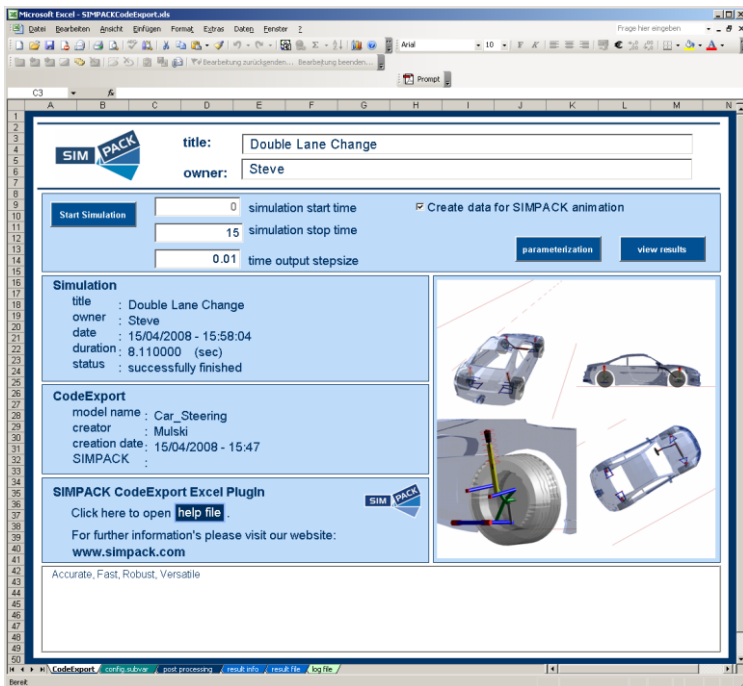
Microsoft Excel - SIMPACKCodeExport.xls

Datei Bearbeiten Ansicht Einfügen Format Extras Daten Fenster ?

Frage hier eingeben

Arial 10

Bearbeitung zurücksenden... Bearbeitung beenden...

Prompt

C3 fx

A B C D E F G H I J K L M N

SIM PACK

title: Double Lane Change

owner: Steve

Start Simulation

0 simulation start time

15 simulation stop time

0.01 time output stepsize

☑ Create data for SIMPACK animation

parameterization

view results

Simulation
title : Double Lane Change
owner : Steve
date : 15/04/2008 - 15:58:04
duration : 8.110000 (sec)
status : successfully finished

CodeExport
model name : Car_Steering
creator : Mulski
creation date : 15/04/2008 - 15:47
SIMPACK :

SIMPACK CodeExport Excel PlugIn

SIM PACK

Click here to open help file.

For further information's please visit our website:

www.simpack.com

Accurate, Fast, Robust, Versatile

CodeExport config.subvar post processing result info result file log file

Bereit